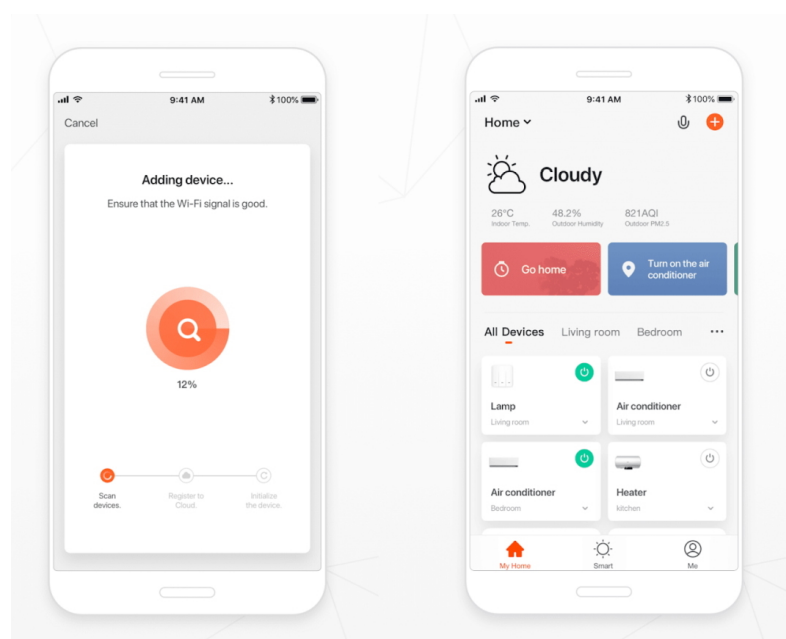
9:41 AM 100%

Cancel

Adding device...

Ensure that the Wi-Fi signal is good.

12%

Scan devices.

Register to Cloud.

Initialize the device.

9:41 AM 100%

Home

Cloudy

26°C
Indoor Temp.

48.2%
Outdoor Humidity

821AQI
Outdoor PM2.5

Go home

Turn on the air conditioner

All Devices Living room Bedroom ···

Lamp
Living room

Air conditioner
Living room

Air conditioner
Bedroom

Heater
kitchen

My Home

Smart

Me